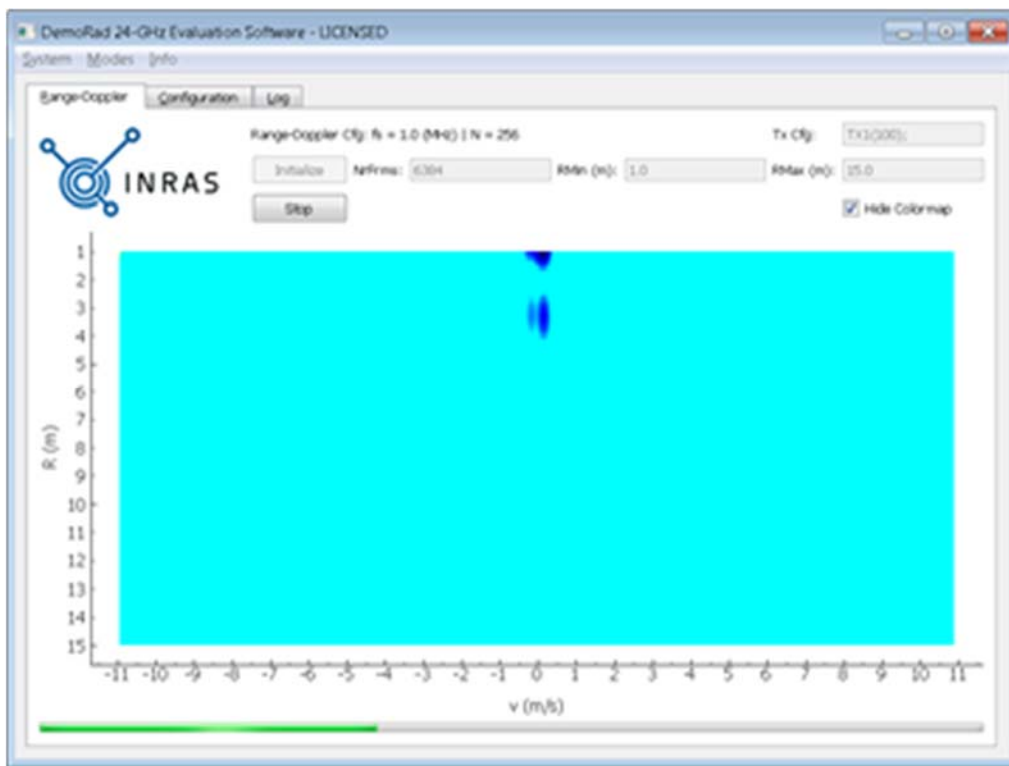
DemoRad 24-GHz Evaluation Software - LICENSED

System Modes Info

Range-Doppler Configuration Log

INRAS

Range-Doppler Cfg: fs = 1.0 (MHz) | N = 256

Tx Cfg: TX1(100);

Initialize NrFrms: 6304 RMin (m): 1.0 RMax (m): 15.0

Stop

Hide Colormap

R (m)

1 2 3 4 5 6 7 8 9 10 11 12 13 14 15

-11 -10 -9 -8 -7 -6 -5 -4 -3 -2 -1 0 1 2 3 4 5 6 7 8 9 10 11

v (m/s)